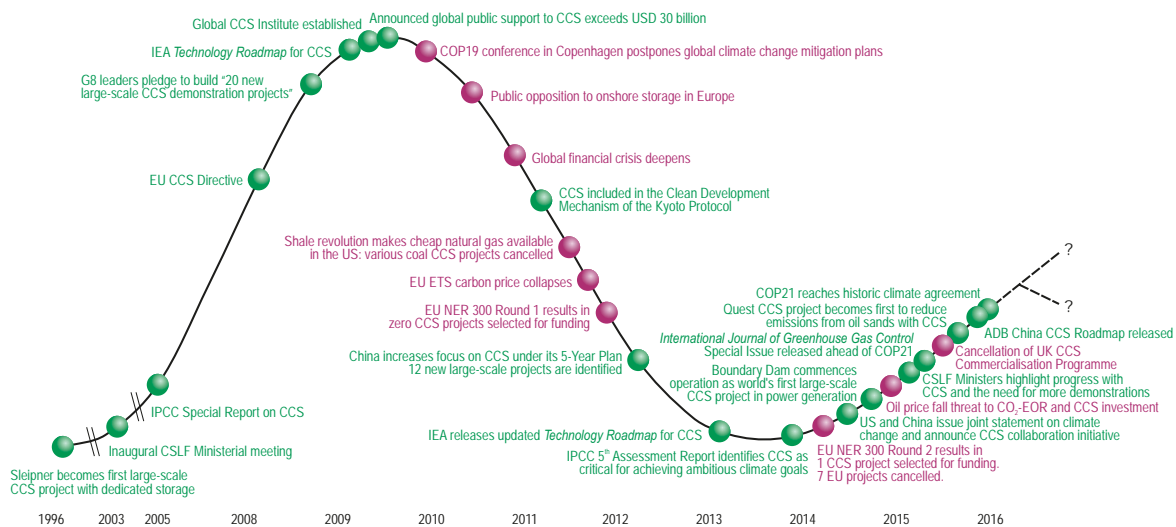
Global CCS Institute established
Announced global public support to CCS exceeds USD 30 billion
IEA Technology Roadmap for CCS
COP19 conference in Copenhagen postpones global climate change mitigation plans
G8 leaders pledge to build "20 new large-scale CCS demonstration projects"
Public opposition to onshore storage in Europe
Global financial crisis deepens
EU CCS Directive
CCS included in the Clean Development Mechanism of the Kyoto Protocol
Shale revolution makes cheap natural gas available in the US: various coal CCS projects cancelled
EU ETS carbon price collapses
EU NER 300 Round 1 results in zero CCS projects selected for funding
China increases focus on CCS under its 5-Year Plan 12 new large-scale projects are identified
COP21 reaches historic climate agreement
Quest CCS project becomes first to reduce emissions from oil sands with CCS
International Journal of Greenhouse Gas Control Special Issue released ahead of COP21
ADB China CCS Roadmap released
Cancellation of UK CCS Commercialisation Programme
Boundary Dam commences operation as world's first large-scale CCS project in power generation
CSLF Ministers highlight progress with CCS and the need for more demonstrations
Oil price fall threat to $CO_2$-EOR and CCS investment
US and China issue joint statement on climate change and announce CCS collaboration initiative
IPCC Special Report on CCS
Inaugural CSLF Ministerial meeting
IEA releases updated Technology Roadmap for CCS
IPCC 5$^{th}$ Assessment Report identifies CCS as critical for achieving ambitious climate goals
EU NER 300 Round 2 results in 1 CCS project selected for funding. 7 EU projects cancelled.
Sleipner becomes first large-scale CCS project with dedicated storage
?
?
1996 2003 2005 2008 2009 2010 2011 2012 2013 2014 2015 2016